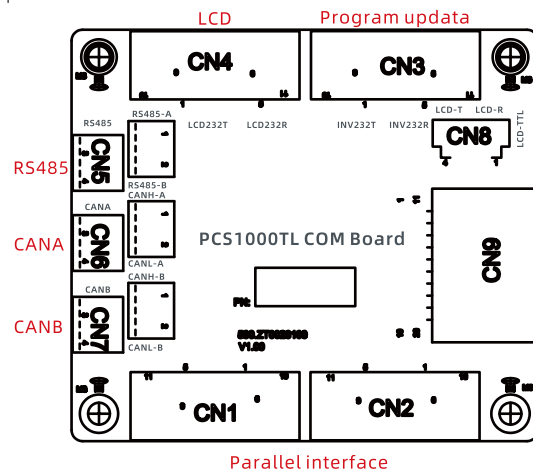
LCD

Program updata

CN4

CN3

1

8

1

8

LCD232T

LCD232R

INV232T

INV232R

LCD-T

LCD-R

LCD-TTL

CN8

RS485

RS485-A

CN5

RS485

RS485-B

CANH-A

CANA

CANA

CN6

CANL-A

CANH-B

PCS1000TL COM Board

CN9

CANB

CN7

CANB

CANL-B

V1.00

11

1

10

11

1

10

CN1

CN2

Parallel interface